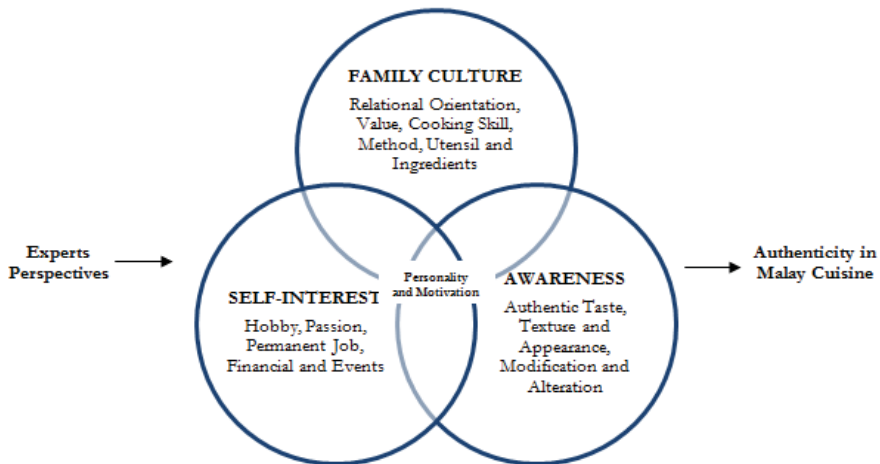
FAMILY CULTURE

Relational Orientation, Value, Cooking Skill, Method, Utensil and Ingredients

Experts Perspectives

SELF-INTEREST

Hobby, Passion, Permanent Job, Financial and Events

Personality and Motivation

AWARENESS

Authentic Taste, Texture and Appearance, Modification and Alteration

Authenticity in Malay Cuisine